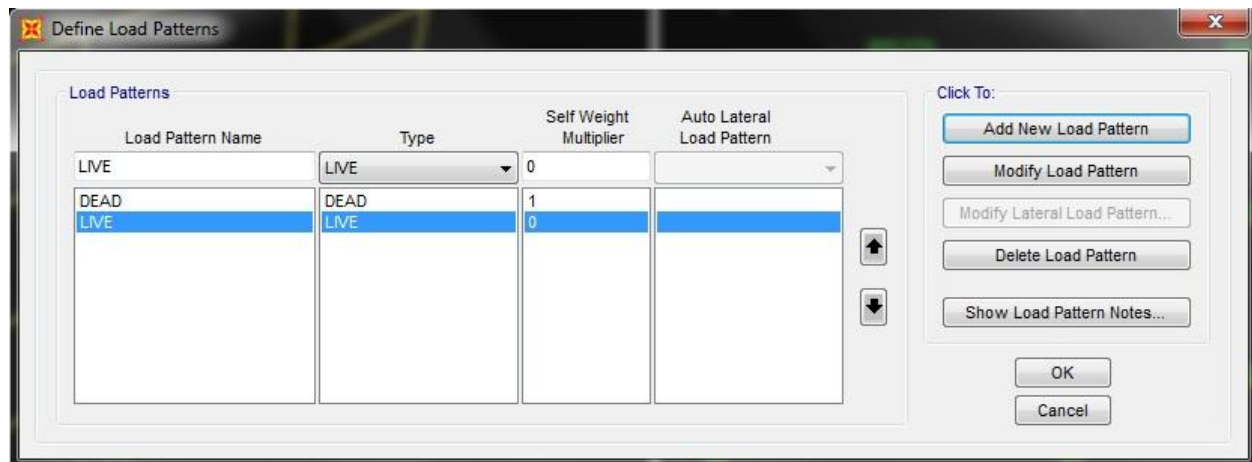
Define Load Patterns

Load Patterns

| Load Pattern Name | Type | Self Weight Multiplier | Auto Lateral Load Pattern |
|---|---|---|---|
| LIVE | LIVE | 0 | |
| DEAD | DEAD | 1 | |
| LIVE | LIVE | 0 | |

Click To:
Add New Load Pattern
Modify Load Pattern
Modify Lateral Load Pattern...
Delete Load Pattern
Show Load Pattern Notes...
OK
Cancel